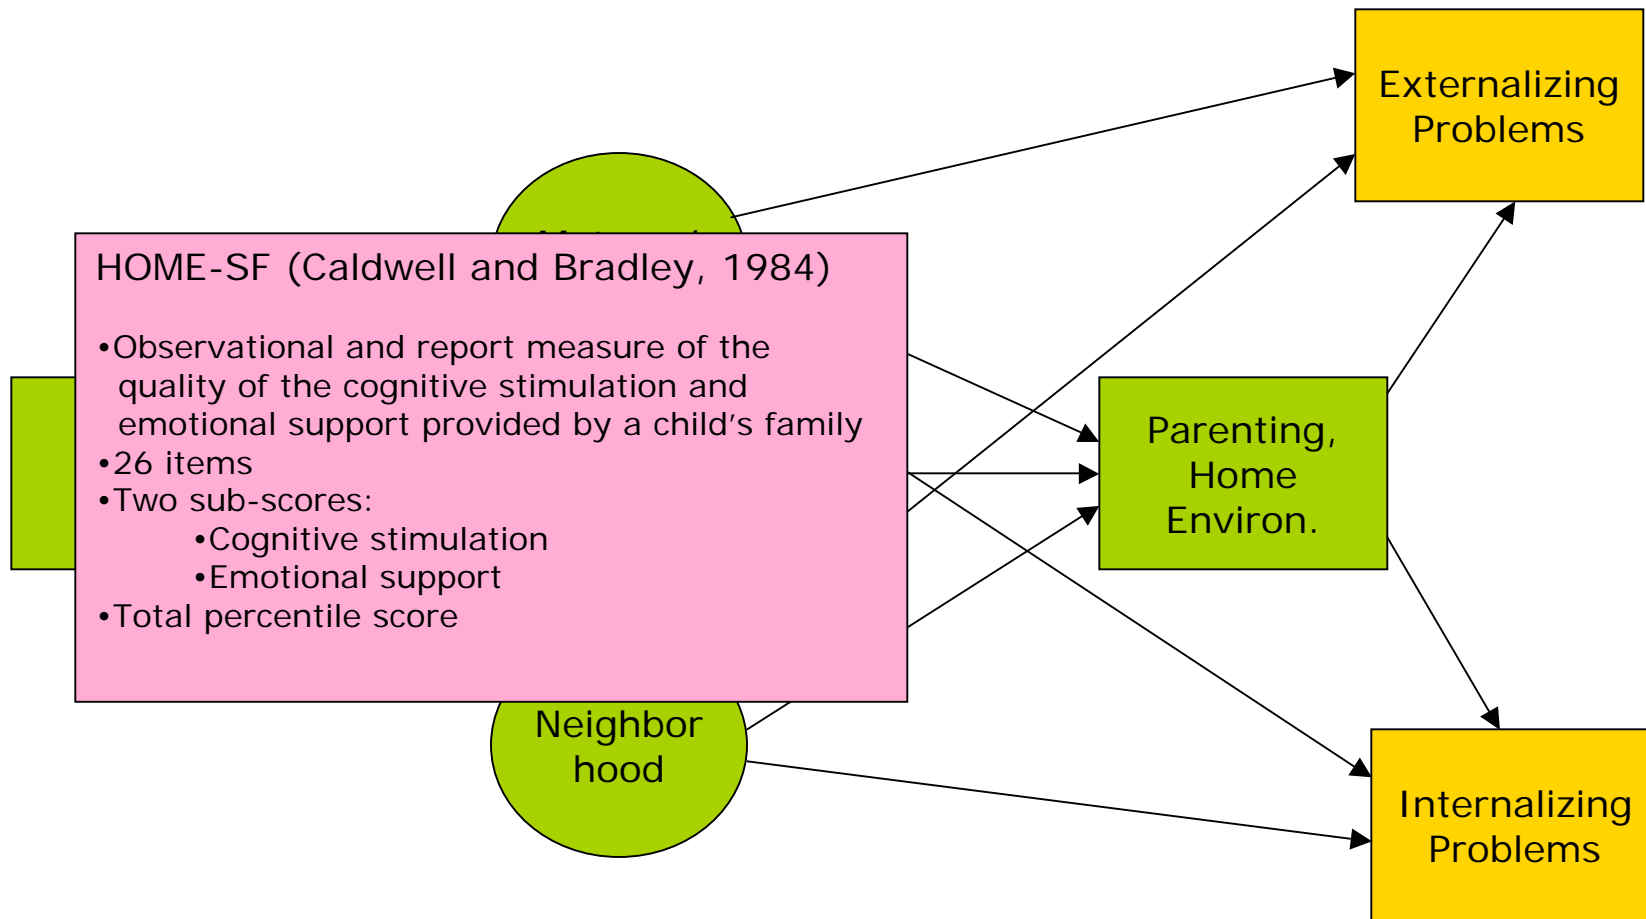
Externalizing Problems

HOME-SF (Caldwell and Bradley, 1984)

•Observational and report measure of the quality of the cognitive stimulation and emotional support provided by a child's family
•26 items
•Two sub-scores:
•Cognitive stimulation
•Emotional support
•Total percentile score

Parenting, Home Environ.

Neighbor hood

Internalizing Problems